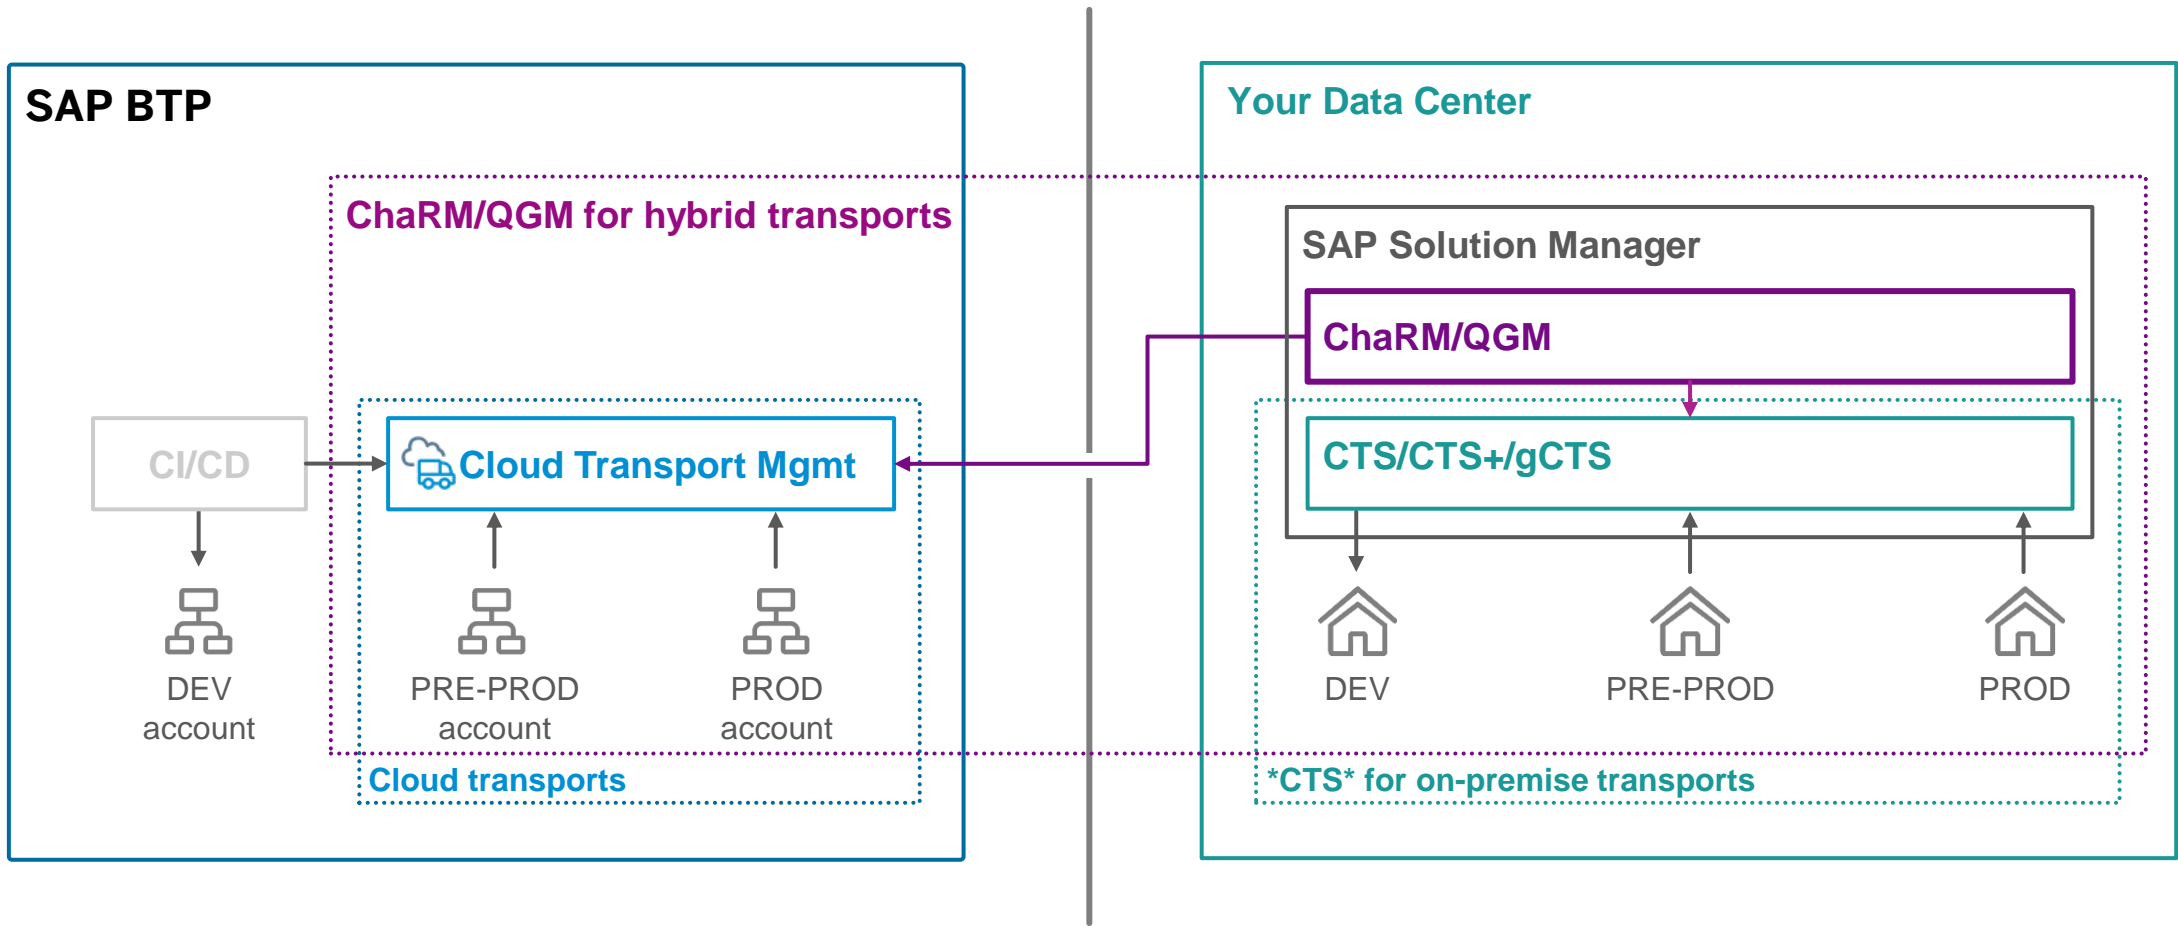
SAP BTP

ChaRM/QGM for hybrid transports

CI/CD

Cloud Transport Mgmt

DEV account

PRE-PROD account

PROD account

Cloud transports

Your Data Center

SAP Solution Manager

ChaRM/QGM

CTS/CTS+/gCTS

DEV

PRE-PROD

PROD

*CTS* for on-premise transports